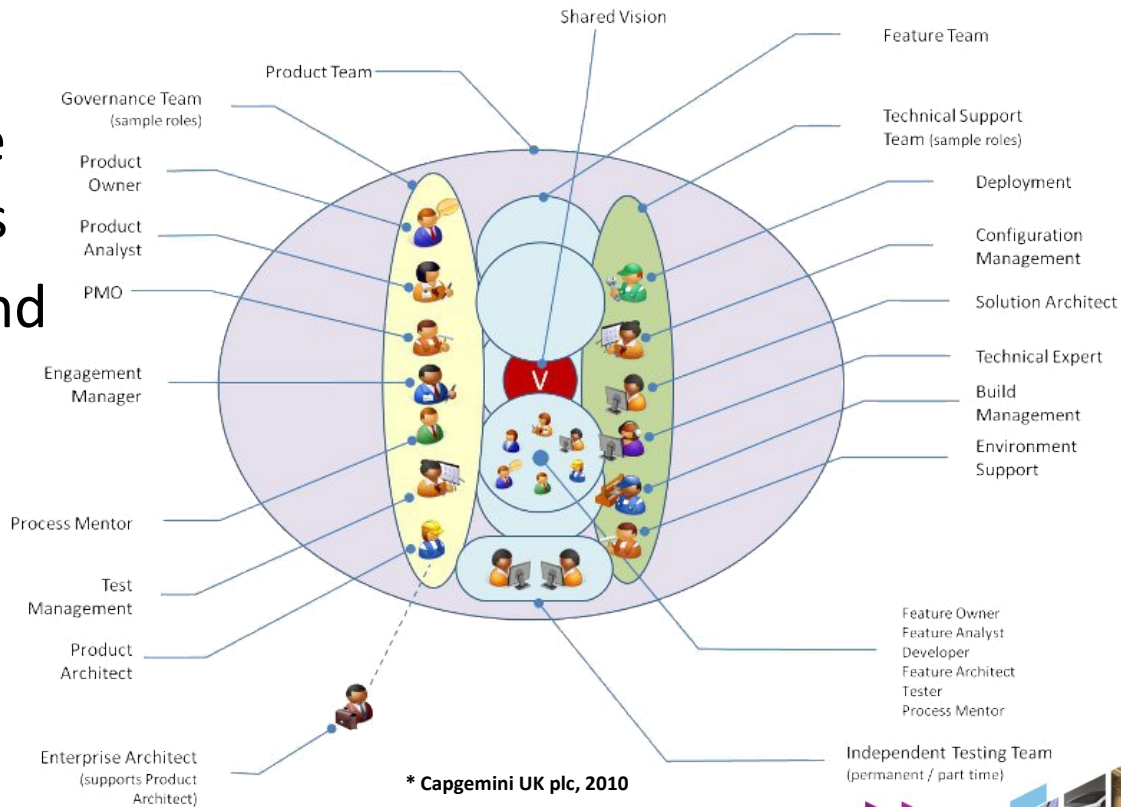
e
s
nd

Shared Vision

Product Team

Governance Team (sample roles)

Product Owner

Product Analyst

PMO

Engagement Manager

Process Mentor

Test Management

Product Architect

Enterprise Architect (supports Product Architect)

Feature Team

Technical Support Team (sample roles)

Deployment

Configuration Management

Solution Architect

Technical Expert

Build Management

Environment Support

V

Feature Owner
Feature Analyst
Developer
Feature Architect
Tester
Process Mentor

Independent Testing Team (permanent / part time)

* Capgemini UK plc, 2010